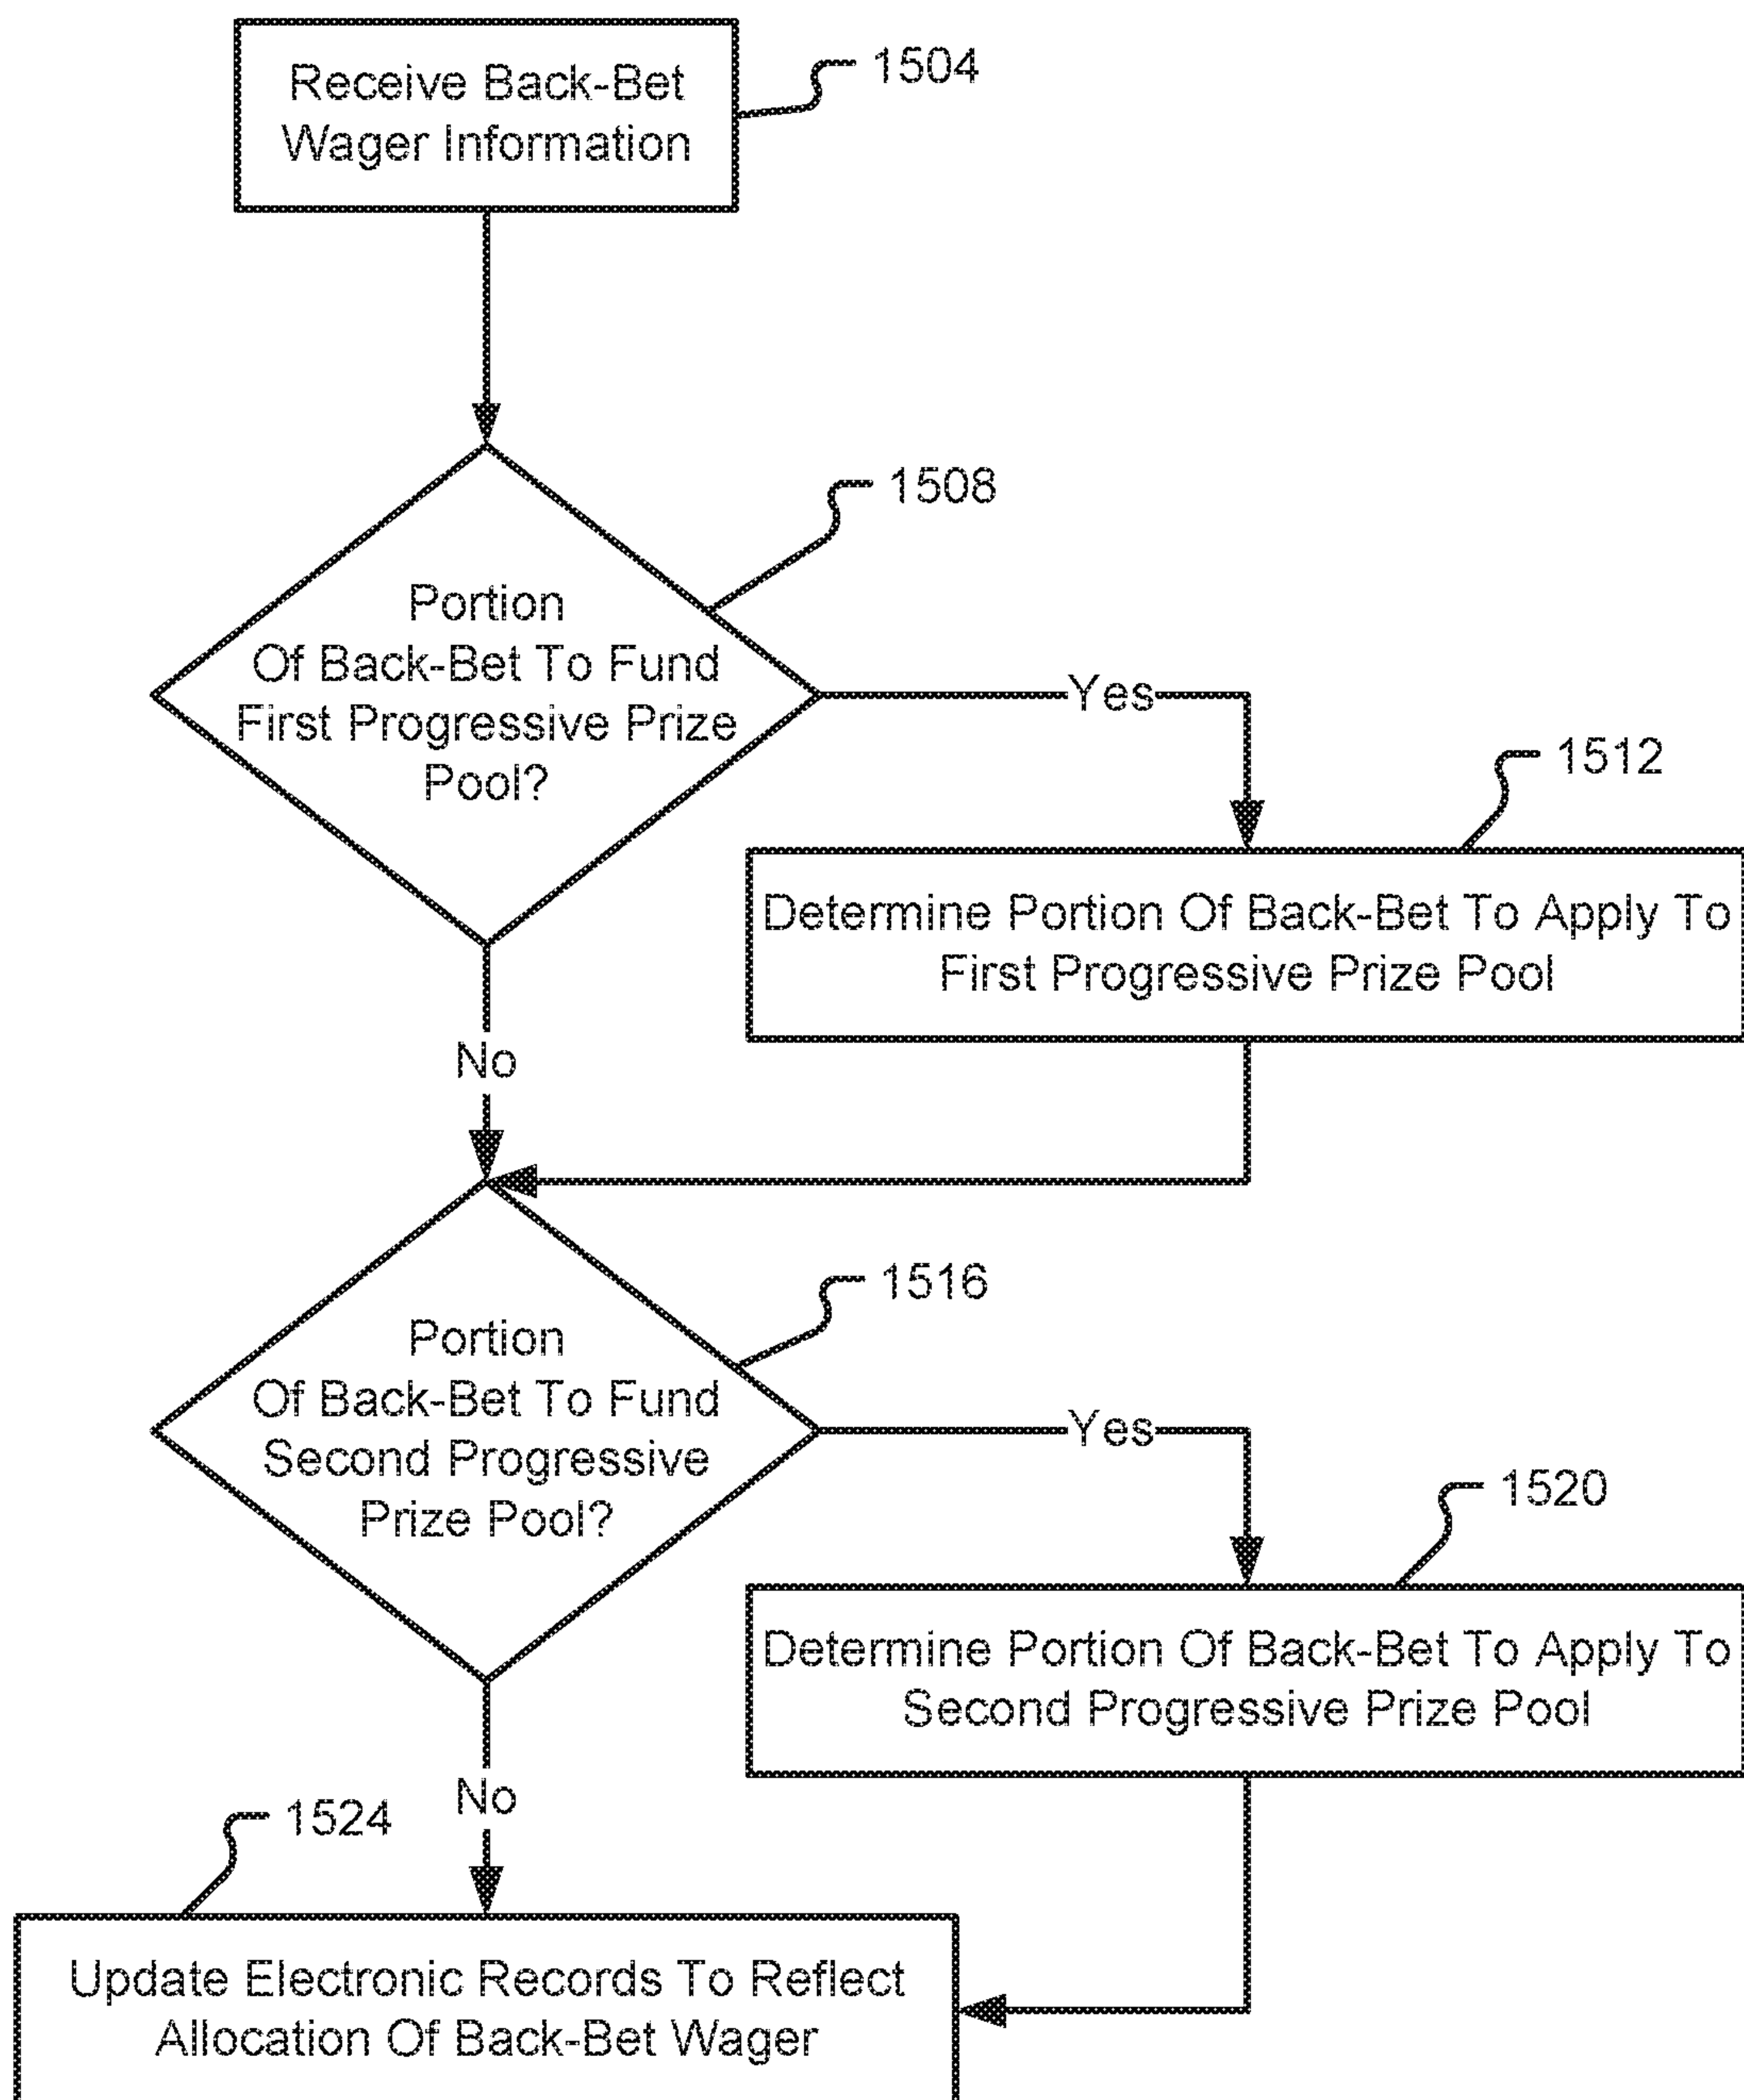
Receive Back-Bet Wager Information

1504

1508

Portion Of Back-Bet To Fund First Progressive Prize Pool?

Yes

1512

Determine Portion Of Back-Bet To Apply To First Progressive Prize Pool

No

1516

Portion Of Back-Bet To Fund Second Progressive Prize Pool?

Yes

1520

Determine Portion Of Back-Bet To Apply To Second Progressive Prize Pool

No

1524

Update Electronic Records To Reflect Allocation Of Back-Bet Wager